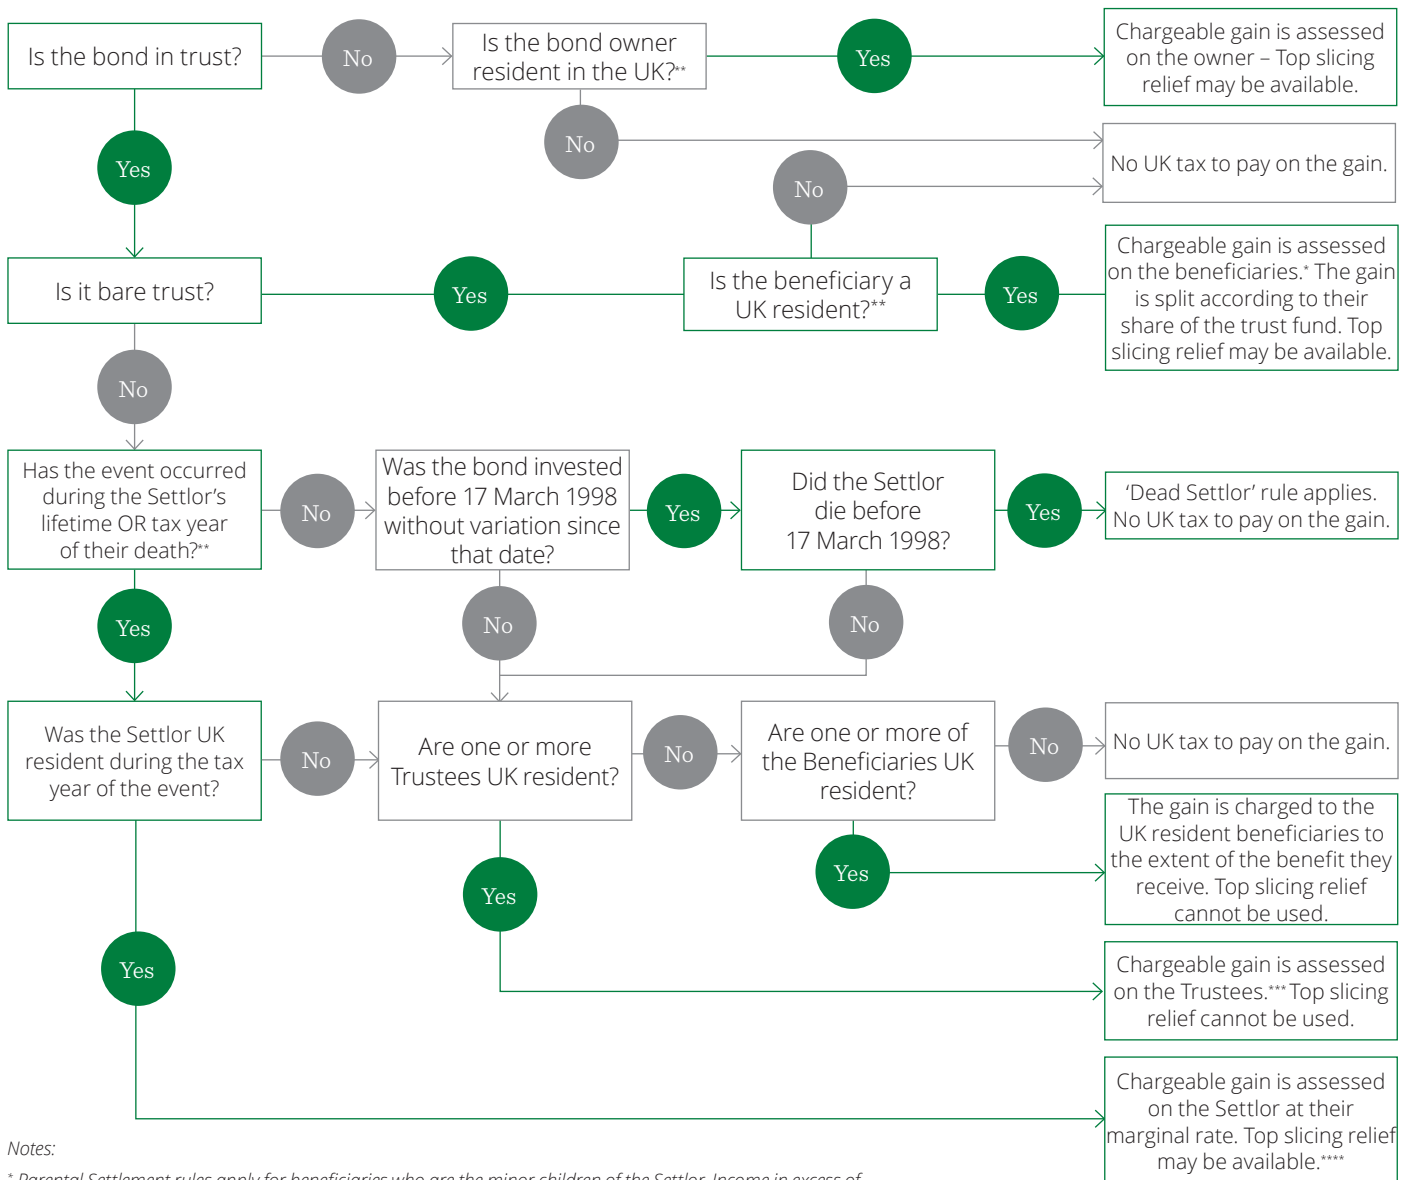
Is the bond in trust?

No

Is the bond owner resident in the UK?**

Yes

Chargeable gain is assessed on the owner – Top slicing relief may be available.

No

No UK tax to pay on the gain.

Yes

No

Is it bare trust?

Yes

Is the beneficiary a UK resident?**

Yes

Chargeable gain is assessed on the beneficiaries.* The gain is split according to their share of the trust fund. Top slicing relief may be available.

No

Has the event occurred during the Settlor's lifetime OR tax year of their death?**

No

Was the bond invested before 17 March 1998 without variation since that date?

Yes

Did the Settlor die before 17 March 1998?

Yes

'Dead Settlor' rule applies. No UK tax to pay on the gain.

Yes

No

No

Was the Settlor UK resident during the tax year of the event?

No

Are one or more Trustees UK resident?

No

Are one or more of the Beneficiaries UK resident?

No

No UK tax to pay on the gain.

The gain is charged to the UK resident beneficiaries to the extent of the benefit they receive. Top slicing relief cannot be used.

Yes

Yes

Yes

Chargeable gain is assessed on the Trustees.*** Top slicing relief cannot be used.

Chargeable gain is assessed on the Settlor at their marginal rate. Top slicing relief may be available.****

Notes:

* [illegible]